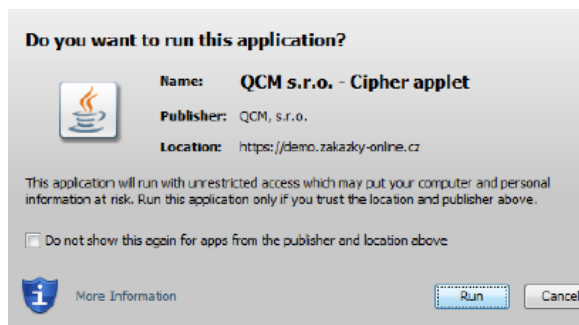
Do you want to run this application?

Name: QCM s.r.o. - Cipher applet

Publisher: QCM, s.r.o.

Location: https://demo.zakazky-online.cz

This application will run with unrestricted access which may put your computer and personal information at risk. Run this application only if you trust the location and publisher above.

Do not show this again for apps from the publisher and location above

More Information

Run

Cancel